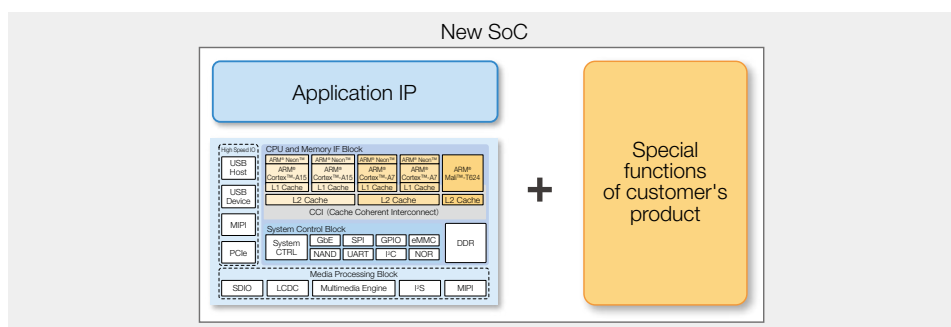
New SoC

Application IP

High Speed IO

USB Host

USB Device

MIPI

PCIe

CPU and Memory IF Block

ARM® Neon™
ARM® Cortex™-A15
L1 Cache

ARM® Neon™
ARM® Cortex™-A15
L1 Cache

ARM® Neon™
ARM® Cortex™-A7
L1 Cache

ARM® Neon™
ARM® Cortex™-A7
L1 Cache

ARM® Mali™-T624

L2 Cache

L2 Cache

L2 Cache

CCI (Cache Coherent Interconnect)

System Control Block

System CTRL

GbE

SPI

GPIO

eMMC

NAND

UART

I²C

NOR

DDR

Media Processing Block

SDIO

LCDC

Multimedia Engine

I²S

MIPI

+

Special functions of customer's product